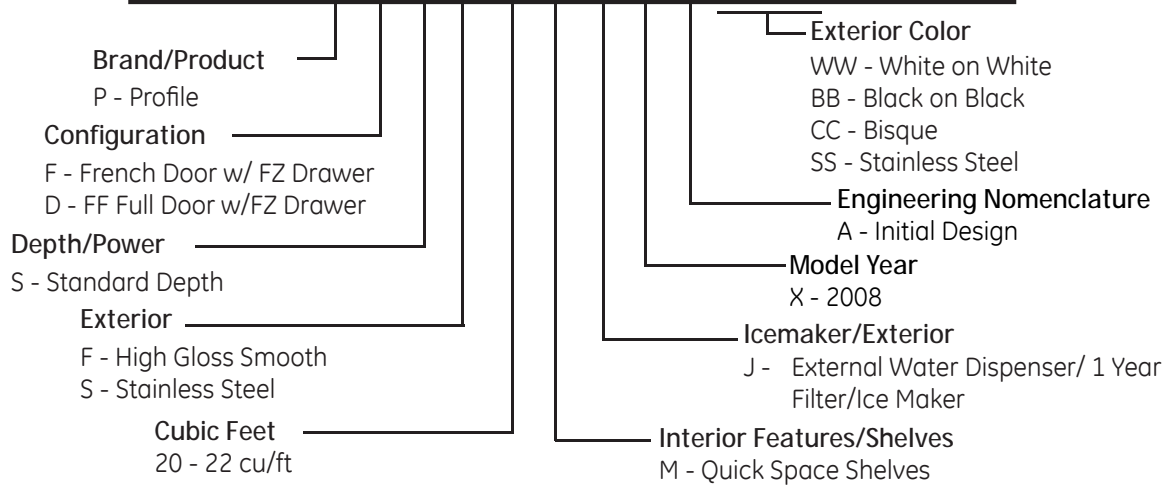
Brand/Product
P - Profile

Configuration
F - French Door w/ FZ Drawer
D - FF Full Door w/FZ Drawer

Depth/Power
S - Standard Depth

Exterior
F - High Gloss Smooth
S - Stainless Steel

Cubic Feet
20 - 22 cu/ft

Exterior Color
WW - White on White
BB - Black on Black
CC - Bisque
SS - Stainless Steel

Engineering Nomenclature
A - Initial Design

Model Year
X - 2008

Icemaker/Exterior
J - External Water Dispenser/ 1 Year Filter/Ice Maker

Interior Features/Shelves
M - Quick Space Shelves